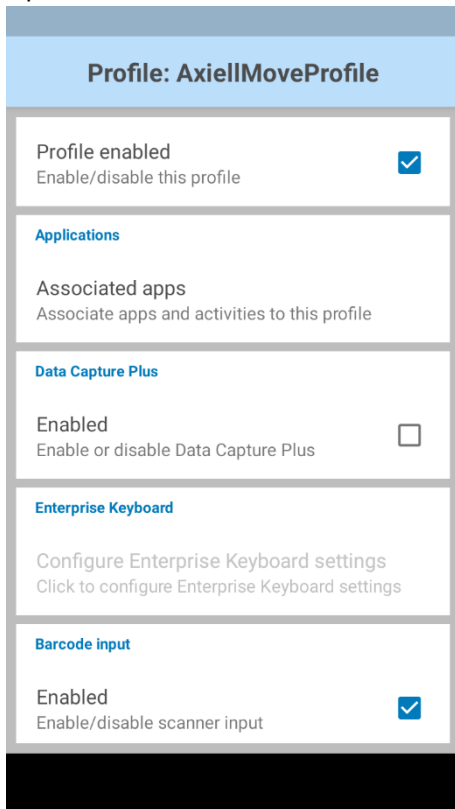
Profile: AxiellMoveProfile

Profile enabled
Enable/disable this profile

Applications

Associated apps
Associate apps and activities to this profile

Data Capture Plus

Enabled
Enable or disable Data Capture Plus

Enterprise Keyboard

Configure Enterprise Keyboard settings
Click to configure Enterprise Keyboard settings

Barcode input

Enabled
Enable/disable scanner input